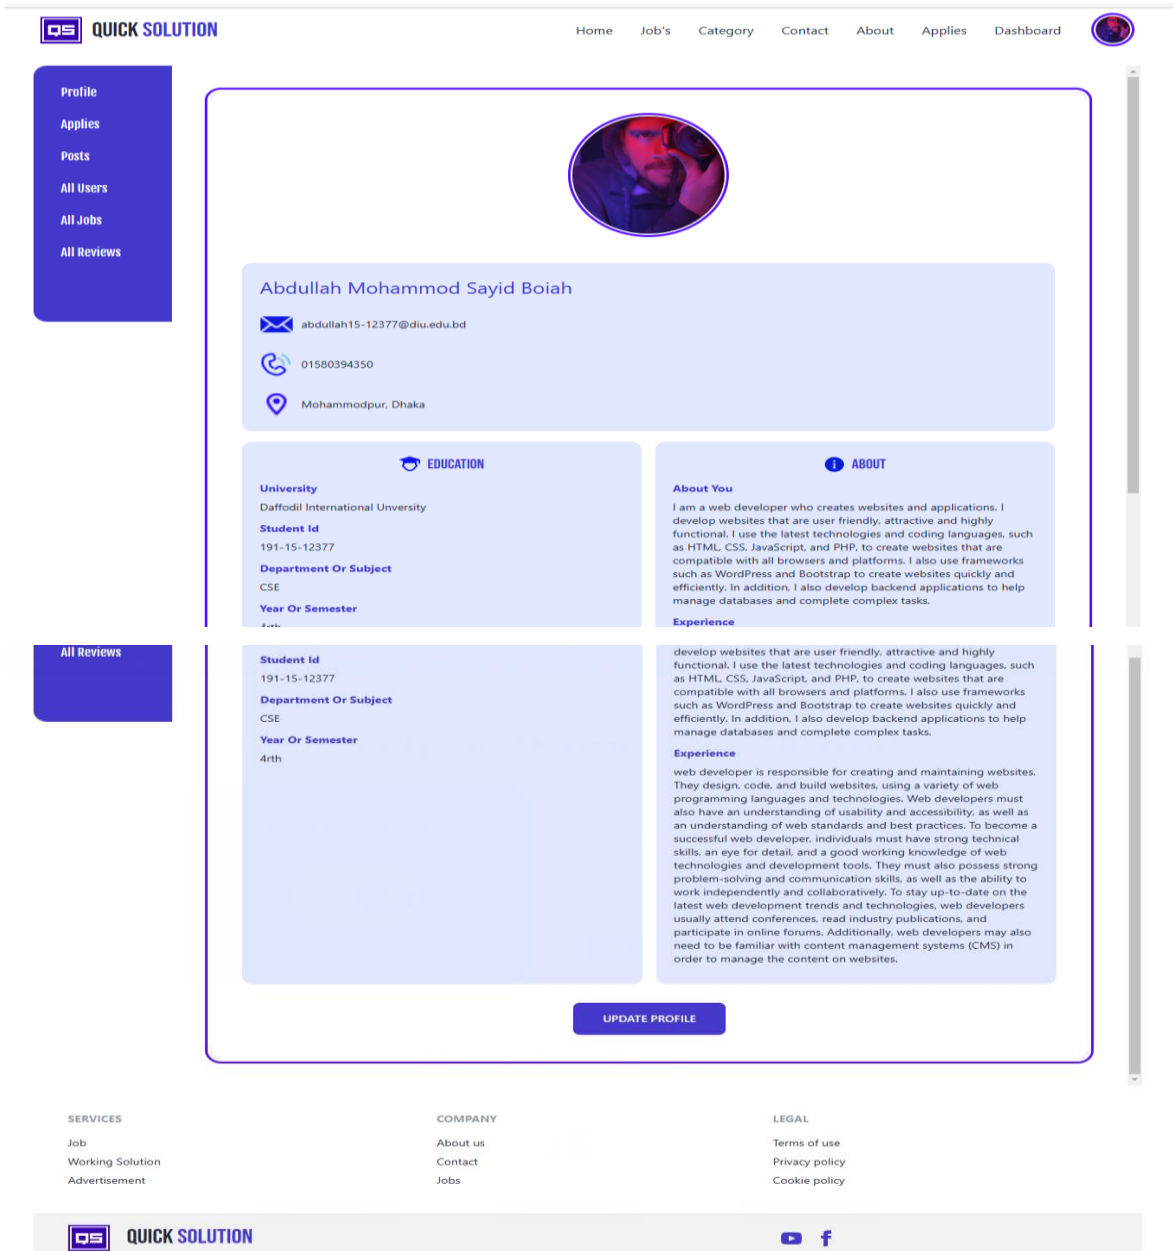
QS QUICK SOLUTION

Home Job's Category Contact About Applies Dashboard

Profile
Applies
Posts
All Users
All Jobs
All Reviews

Abdullah Mohammod Sayid Boiah

abdullah15-12377@diu.edu.bd

01580394350

Mohammodpur, Dhaka

EDUCATION

University
Daffodil International Unversity
Student Id
191-15-12377
Department Or Subject
CSE
Year Or Semester
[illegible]

ABOUT

About You
I am a web developer who creates websites and applications. I develop websites that are user friendly, attractive and highly functional. I use the latest technologies and coding languages, such as HTML, CSS, JavaScript, and PHP, to create websites that are compatible with all browsers and platforms. I also use frameworks such as WordPress and Bootstrap to create websites quickly and efficiently. In addition, I also develop backend applications to help manage databases and complete complex tasks.
Experience

All Reviews

Student Id
191-15-12377
Department Or Subject
CSE
Year Or Semester
4rth

develop websites that are user friendly, attractive and highly functional. I use the latest technologies and coding languages, such as HTML, CSS, JavaScript, and PHP, to create websites that are compatible with all browsers and platforms. I also use frameworks such as WordPress and Bootstrap to create websites quickly and efficiently. In addition, I also develop backend applications to help manage databases and complete complex tasks.
Experience
web developer is responsible for creating and maintaining websites. They design, code, and build websites, using a variety of web programming languages and technologies. Web developers must also have an understanding of usability and accessibility, as well as an understanding of web standards and best practices. To become a successful web developer, individuals must have strong technical skills, an eye for detail, and a good working knowledge of web technologies and development tools. They must also possess strong problem-solving and communication skills, as well as the ability to work independently and collaboratively. To stay up-to-date on the latest web development trends and technologies, web developers usually attend conferences, read industry publications, and participate in online forums. Additionally, web developers may also need to be familiar with content management systems (CMS) in order to manage the content on websites.

UPDATE PROFILE

SERVICES
Job
Working Solution
Advertisement

COMPANY
About us
Contact
Jobs

LEGAL
Terms of use
Privacy policy
Cookie policy

QS QUICK SOLUTION